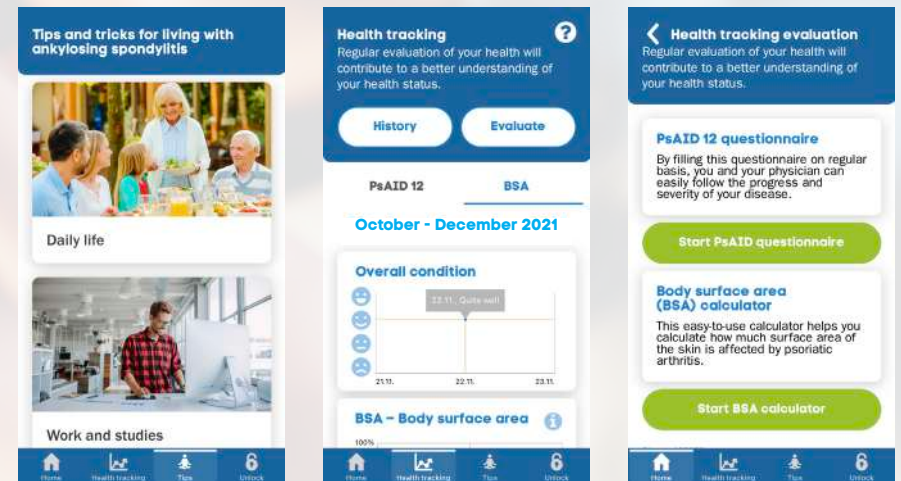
Tips and tricks for living with ankylosing spondylitis

Daily life

Work and studies

Home Health tracking Tips Unlock

Health tracking
Regular evaluation of your health will contribute to a better understanding of your health status.

History Evaluate

PsAID 12 BSA

October - December 2021

Overall condition

22.11. Quite well

21.11. 22.11. 23.11.

BSA – Body surface area

100%

Home Health tracking Tips Unlock

Health tracking evaluation
Regular evaluation of your health will contribute to a better understanding of your health status.

PsAID 12 questionnaire
By filling this questionnaire on regular basis, you and your physician can easily follow the progress and severity of your disease.

Start PsAID questionnaire

Body surface area (BSA) calculator
This easy-to-use calculator helps you calculate how much surface area of the skin is affected by psoriatic arthritis.

Start BSA calculator

Home Health tracking Tips Unlock